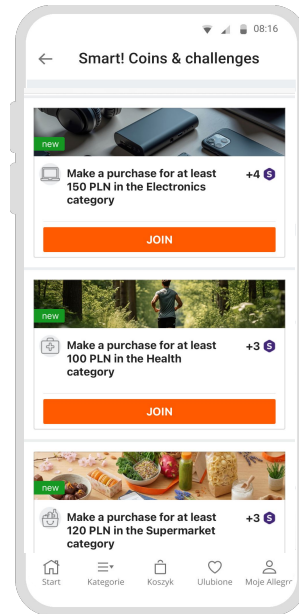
08:16

Smart! Coins & challenges

new

Make a purchase for at least 150 PLN in the Electronics category

+4 S

JOIN

new

Make a purchase for at least 100 PLN in the Health category

+3 S

JOIN

new

Make a purchase for at least 120 PLN in the Supermarket category

+3 S

Start Kategorie Koszyk Ulubione Moje Allegr